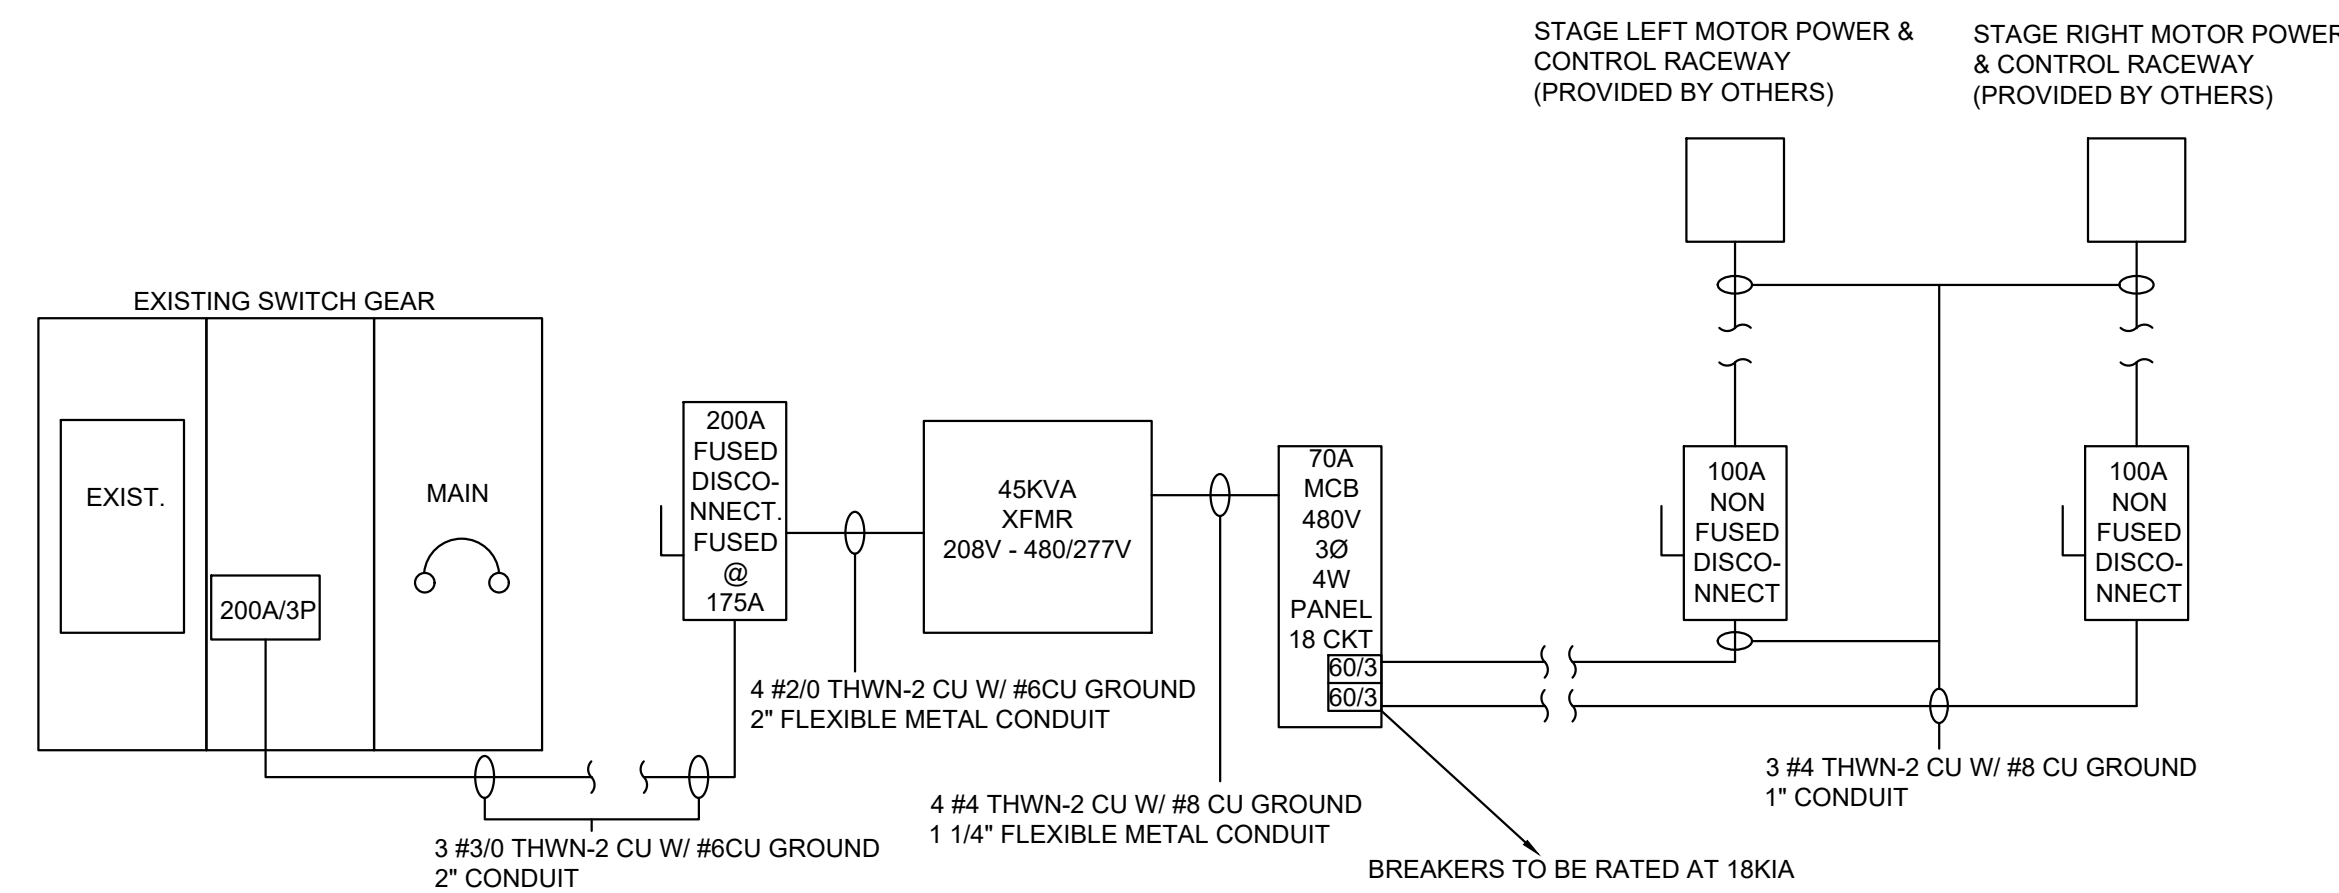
STAGE LEFT MOTOR POWER & CONTROL RACEWAY (PROVIDED BY OTHERS)

STAGE RIGHT MOTOR POWER & CONTROL RACEWAY (PROVIDED BY OTHERS)

EXISTING SWITCH GEAR

EXIST.

200A/3P

MAIN

200A FUSED DISCO-NNECT. FUSED @ 175A

45KVA XFMR 208V - 480/277V

70A MCB 480V 3Ø 4W PANEL 18 CKT

60/3

60/3

100A NON FUSED DISCO-NNECT

100A NON FUSED DISCO-NNECT

4 #2/0 THWN-2 CU W/ #6CU GROUND
2" FLEXIBLE METAL CONDUIT

3 #4 THWN-2 CU W/ #8 CU GROUND
1" CONDUIT

4 #4 THWN-2 CU W/ #8 CU GROUND
1 1/4" FLEXIBLE METAL CONDUIT

3 #3/0 THWN-2 CU W/ #6CU GROUND
2" CONDUIT

BREAKERS TO BE RATED AT 18KIA